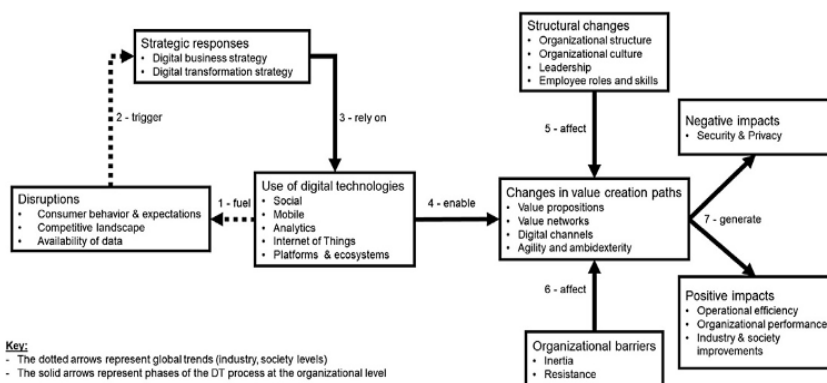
Strategic responses
• Digital business strategy
• Digital transformation strategy

2 - trigger

3 - rely on

Disruptions
• Consumer behavior & expectations
• Competitive landscape
• Availability of data

1 - fuel

Use of digital technologies
• Social
• Mobile
• Analytics
• Internet of Things
• Platforms & ecosystems

4 - enable

Structural changes
• Organizational structure
• Organizational culture
• Leadership
• Employee roles and skills

5 - affect

Changes in value creation paths
• Value propositions
• Value networks
• Digital channels
• Agility and ambidexterity

6 - affect

Organizational barriers
• Inertia
• Resistance

Negative impacts
• Security & Privacy

7 - generate

Positive impacts
• Operational efficiency
• Organizational performance
• Industry & society improvements

Key:
- The dotted arrows represent global trends (industry, society levels)
- The solid arrows represent phases of the DT process at the organizational level